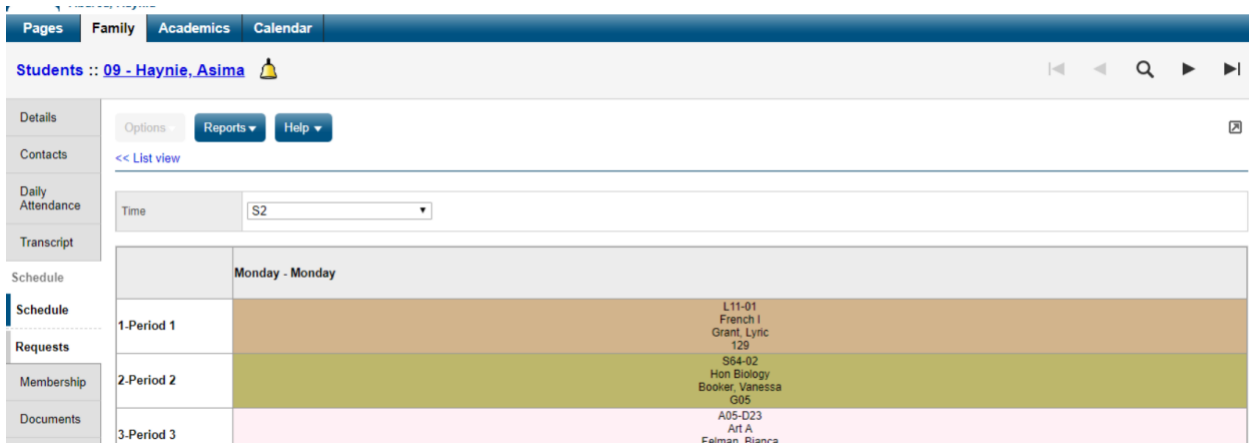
Pages Family Academics Calendar

Students :: 09 - Haynie, Asima

Details
Contacts
Daily Attendance
Transcript
Schedule
Schedule
Requests
Membership
Documents

Options Reports ▾ Help ▾

<< List view

Time S2

| | Monday - Monday |
|---|---|
| 1-Period 1 | L11-01 French I Grant, Lyric 129 |
| 2-Period 2 | S64-02 Hon Biology Booker, Vanessa G05 |
| 3-Period 3 | A05-D23 Art A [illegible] |